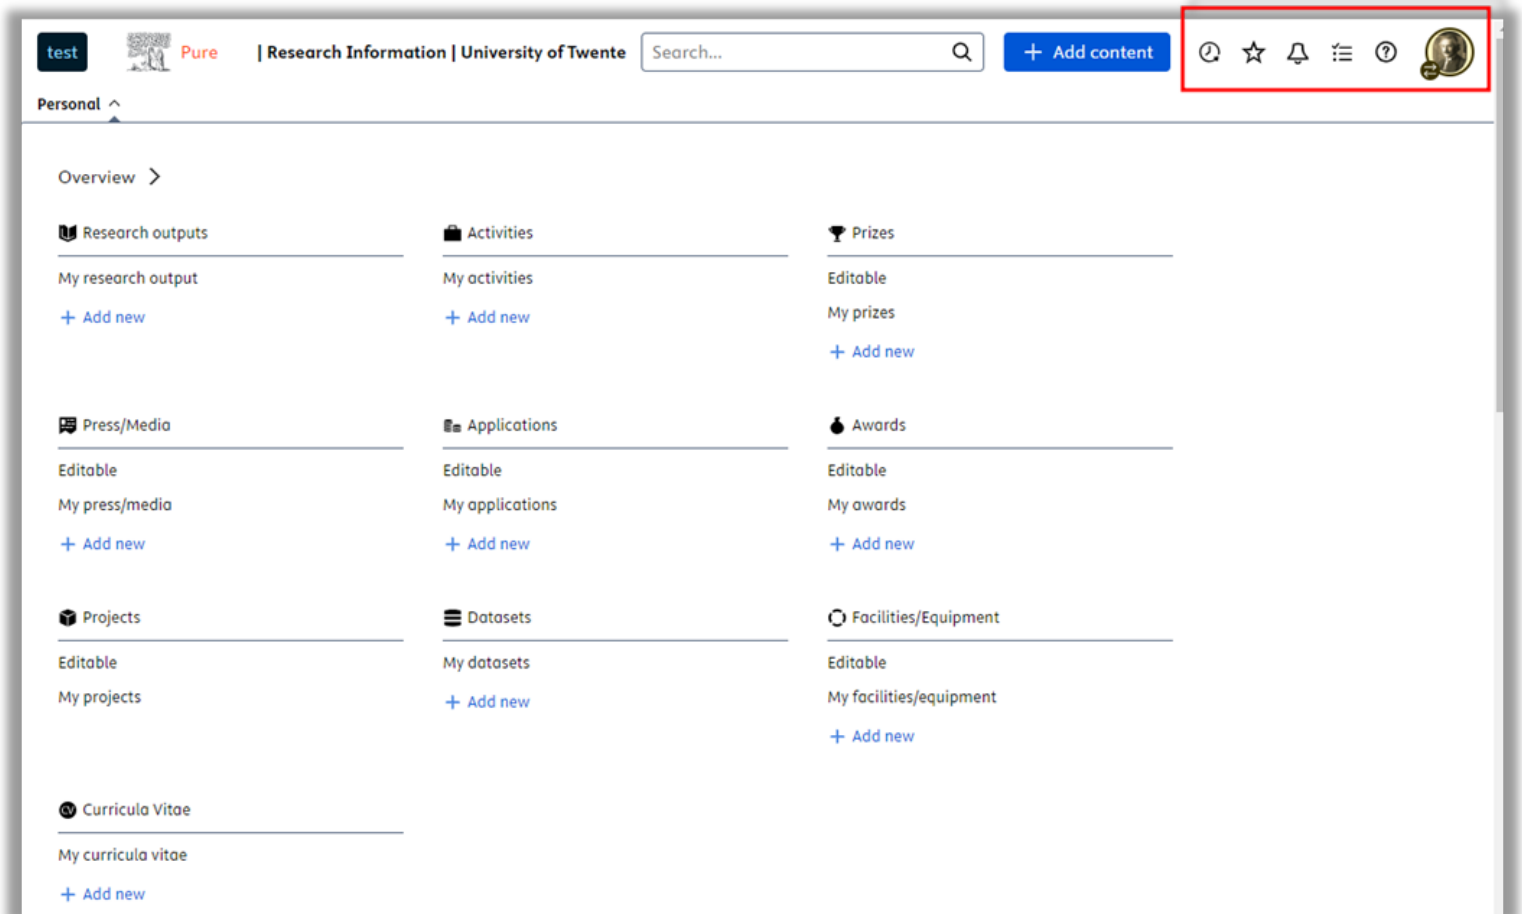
test Pure | Research Information | University of Twente

Search...

+ Add content

Personal

Overview >

Research outputs

My research output

+ Add new

Activities

My activities

+ Add new

Prizes

Editable

My prizes

+ Add new

Press/Media

Editable

My press/media

+ Add new

Applications

Editable

My applications

+ Add new

Awards

Editable

My awards

+ Add new

Projects

Editable

My projects

Datasets

My datasets

+ Add new

Facilities/Equipment

Editable

My facilities/equipment

+ Add new

Curricula Vitae

My curricula vitae

+ Add new